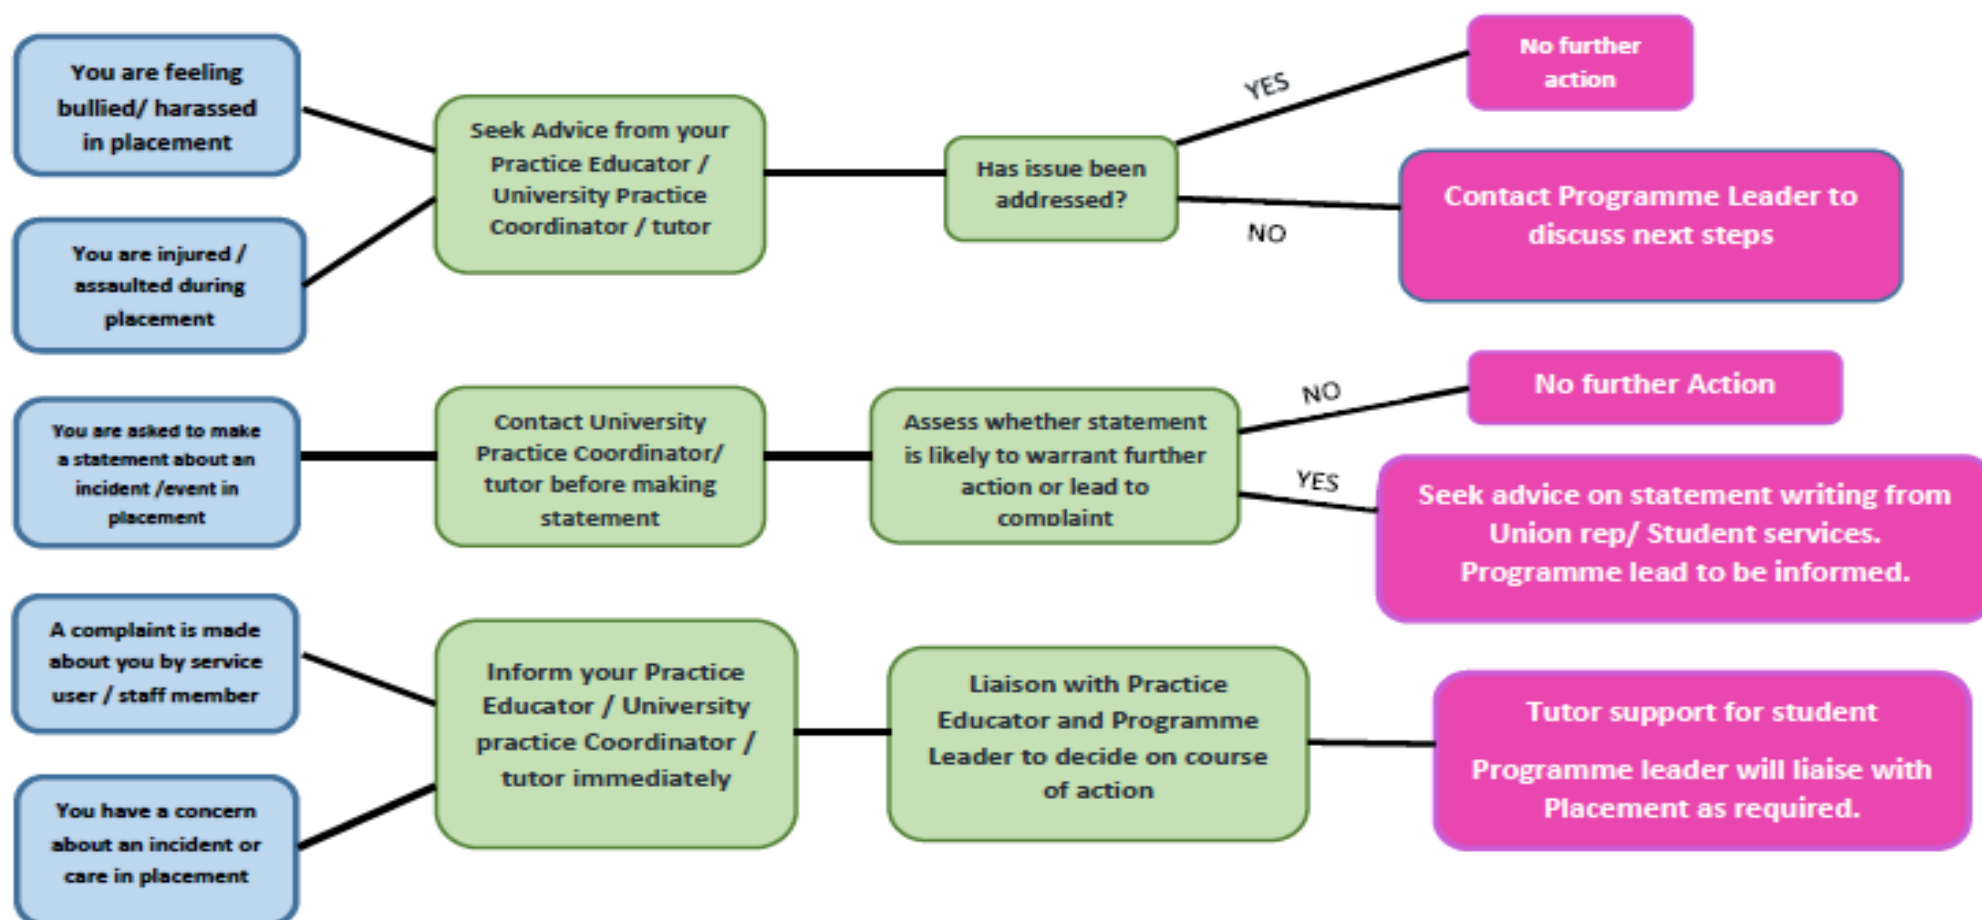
You are feeling bullied/ harassed in placement

You are injured / assaulted during placement

Seek Advice from your Practice Educator / University Practice Coordinator / tutor

Has issue been addressed?

YES

No further action

NO

Contact Programme Leader to discuss next steps

You are asked to make a statement about an incident /event in placement

Contact University Practice Coordinator/ tutor before making statement

Assess whether statement is likely to warrant further action or lead to complaint

NO

No further Action

YES

Seek advice on statement writing from Union rep/ Student services. Programme lead to be informed.

A complaint is made about you by service user / staff member

You have a concern about an incident or care in placement

Inform your Practice Educator / University practice Coordinator / tutor immediately

Liaison with Practice Educator and Programme Leader to decide on course of action

Tutor support for student

Programme leader will liaise with Placement as required.